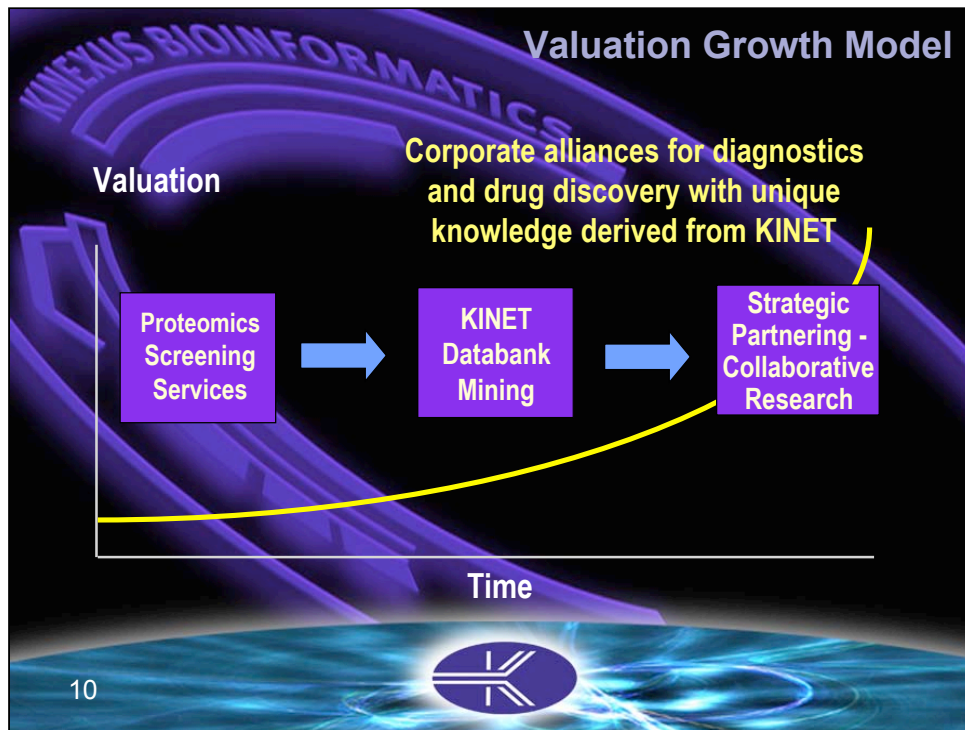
KINEXUS BIOINFORMATICS

Valuation Growth Model

Corporate alliances for diagnostics and drug discovery with unique knowledge derived from KINET

Valuation

Proteomics Screening Services

KINET Databank Mining

Strategic Partnering - Collaborative Research

Time

10